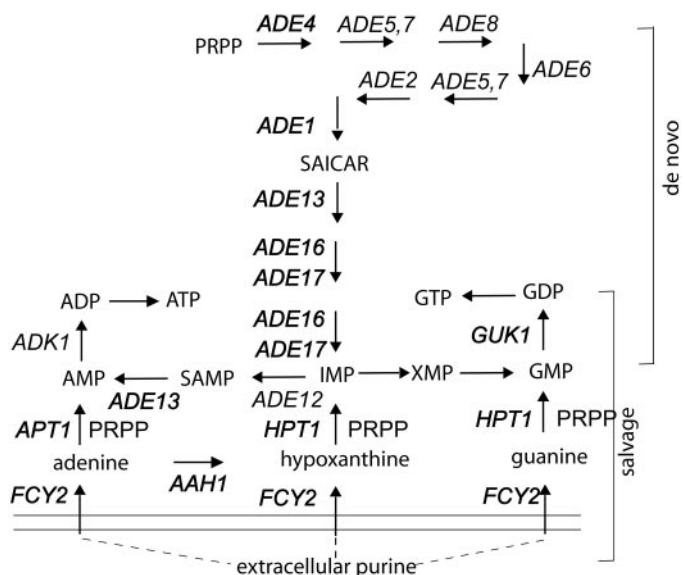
PRPP ADE4 ADE5,7 ADE8
ADE6
ADE2 ADE5,7
ADE1
SAICAR
ADE13
ADE16
ADE17
ADE16
ADE17
GTP GDP
GUK1
ADP ATP
ADK1
AMP SAMP IMP XMP GMP
ADE13
ADE12
APT1 PRPP
HPT1 PRPP
HPT1 PRPP
adenine
AAH1
hypoxanthine
guanine
FCY2
FCY2
FCY2
extracellular purine
de novo
salvage